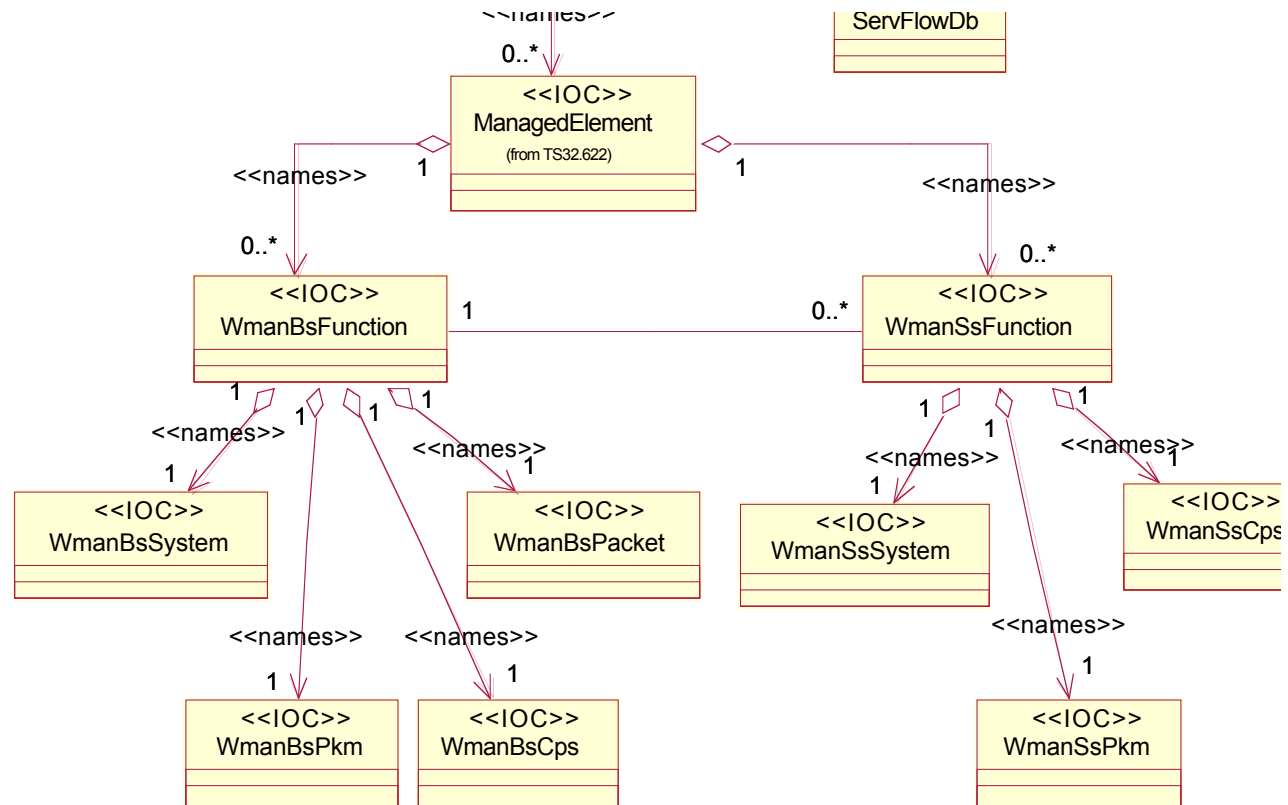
<<names>>

0..*

ServFlowDb

<<IOC>>
ManagedElement
(from TS32.622)

1

<<names>>

1

<<names>>

0..*

0..*

<<IOC>>
WmanBsFunction

1

0..*

<<IOC>>
WmanSsFunction

1

1

1

1

<<names>>

<<names>>

1

1

1

1

1

<<names>>

<<names>>

1

1

<<IOC>>
WmanBsSystem

<<IOC>>
WmanBsPacket

<<IOC>>
WmanSsSystem

<<IOC>>
WmanSsCps

<<names>>

<<names>>

<<names>>

1

1

1

<<IOC>>
WmanBsPkm

<<IOC>>
WmanBsCps

<<IOC>>
WmanSsPkm